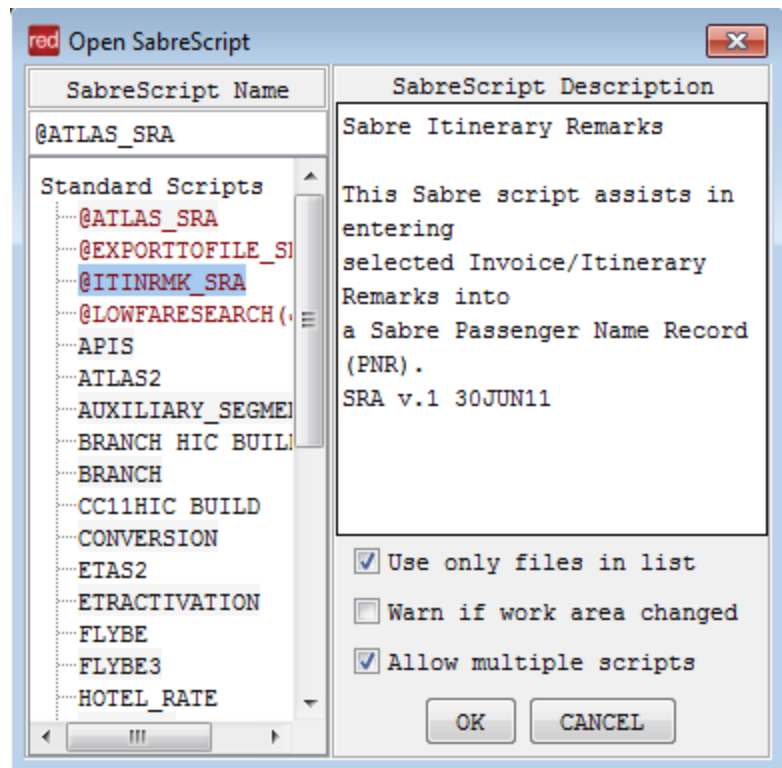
red Open SabreScript

SabreScript Name

@ATLAS_SRA

Standard Scripts
@ATLAS_SRA
@EXPORTTOFILE_S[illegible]
@ITINRMK_SRA
@LOWFARESEARCH([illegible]
APIS
ATLAS2
AUXILIARY_SEGME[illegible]
BRANCH HIC BUIL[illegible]
BRANCH
CC11HIC BUILD
CONVERSION
ETAS2
ETRACTIVATION
FLYBE
FLYBE3
HOTEL_RATE

SabreScript Description

Sabre Itinerary Remarks

This Sabre script assists in entering selected Invoice/Itinerary Remarks into a Sabre Passenger Name Record (PNR).
SRA v.1 30JUN11

Use only files in list
Warn if work area changed
Allow multiple scripts

OK
CANCEL